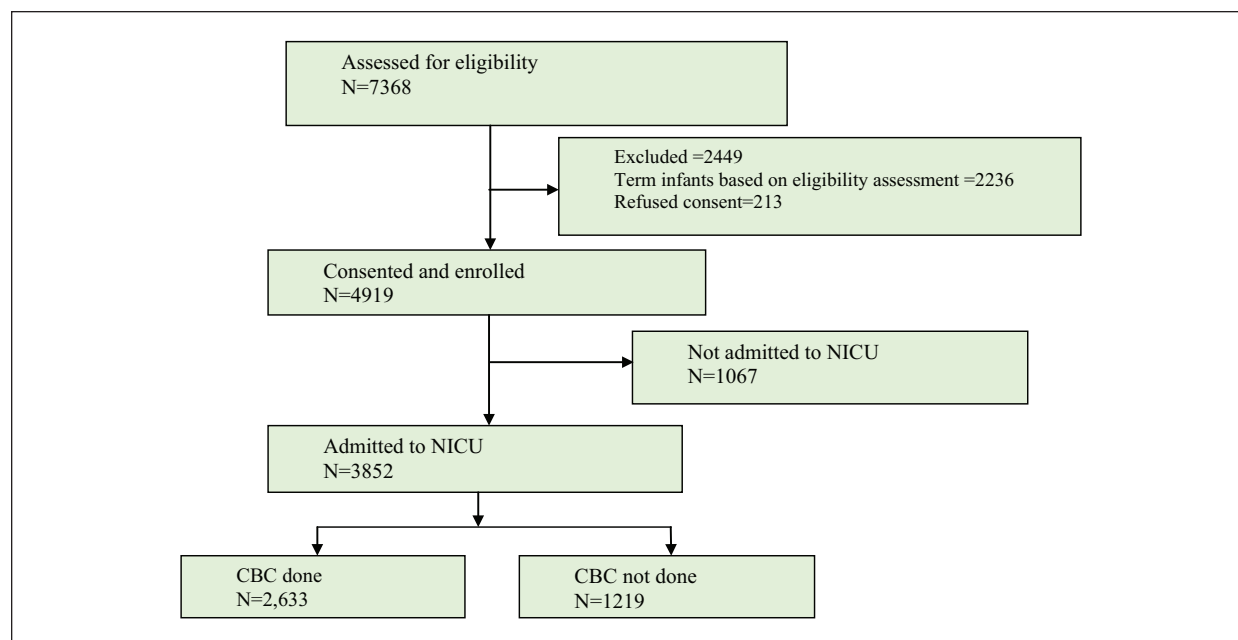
Assessed for eligibility
N=7368

Excluded =2449
Term infants based on eligibility assessment =2236
Refused consent=213

Consented and enrolled
N=4919

Not admitted to NICU
N=1067

Admitted to NICU
N=3852

CBC done
N=2,633

CBC not done
N=1219